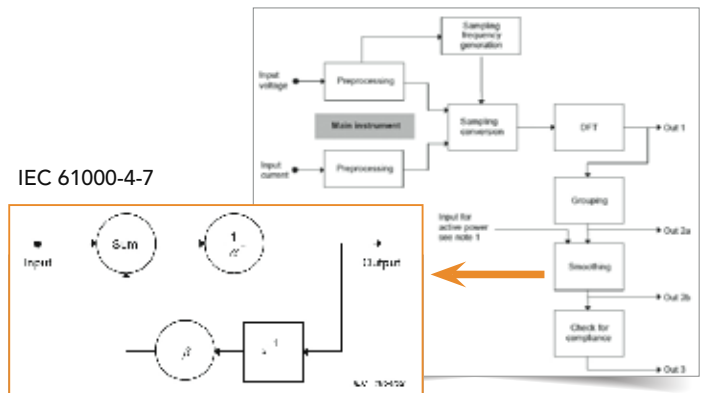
Sampling frequency generation

Input voltage

Preprocessing

Main instrument

Sampling conversion

DFT

Out 1

Input current

Preprocessing

IEC 61000-4-7

Grouping

Input for active power see note 1

Out 2a

Smoothing

Out 2b

Check for compliance

Out 3

Input

Sum

$\frac{1}{\alpha}$

Output

$z^{-1}$

$\beta$

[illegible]